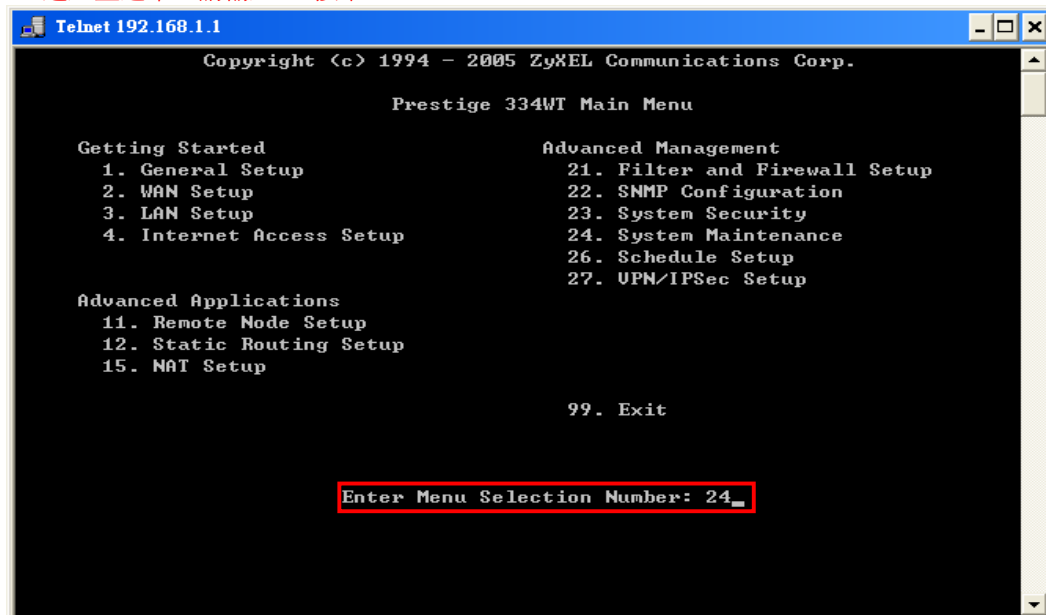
Telnet 192.168.1.1

Copyright (c) 1994 - 2005 ZyXEL Communications Corp.

Prestige 334WT Main Menu

Getting Started
1. General Setup
2. WAN Setup
3. LAN Setup
4. Internet Access Setup

Advanced Applications
11. Remote Node Setup
12. Static Routing Setup
15. NAT Setup

Advanced Management
21. Filter and Firewall Setup
22. SNMP Configuration
23. System Security
24. System Maintenance
26. Schedule Setup
27. VPN/IPSec Setup

99. Exit

Enter Menu Selection Number: 24